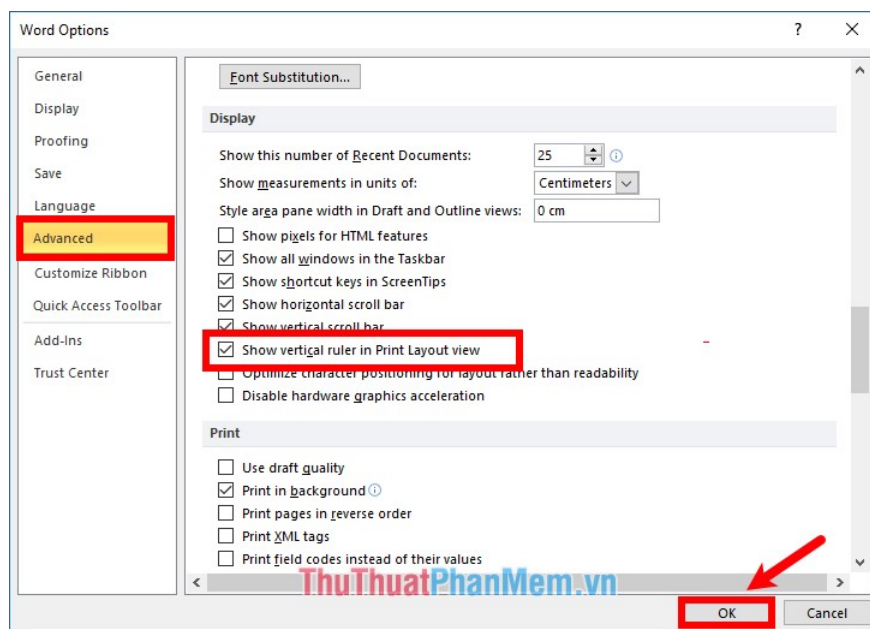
Word Options

?

General
Display
Proofing
Save
Language
Advanced
Customize Ribbon
Quick Access Toolbar
Add-Ins
Trust Center

Font Substitution...

Display

Show this number of Recent Documents: 25
Show measurements in units of: Centimeters
Style area pane width in Draft and Outline views: 0 cm
Show pixels for HTML features
Show all windows in the Taskbar
Show shortcut keys in ScreenTips
Show horizontal scroll bar
Show vertical scroll bar
Show vertical ruler in Print Layout view
Optimize character positioning for layout rather than readability
Disable hardware graphics acceleration

Print

Use draft quality
Print in background
Print pages in reverse order
Print XML tags
Print field codes instead of their values

ThuThuatPhanMem.vn

OK
Cancel